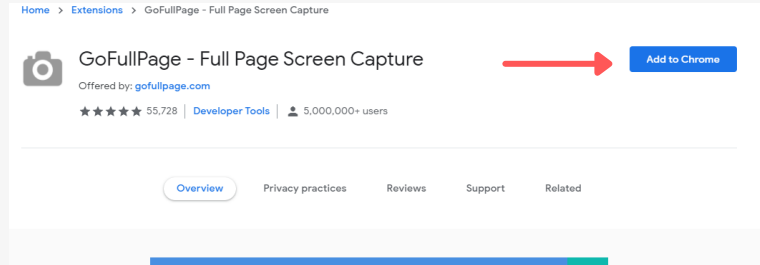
Home > Extensions > GoFullPage - Full Page Screen Capture

GoFullPage - Full Page Screen Capture

Offered by: gofullpage.com

55,728 | Developer Tools | 5,000,000+ users

Add to Chrome

Overview Privacy practices Reviews Support Related